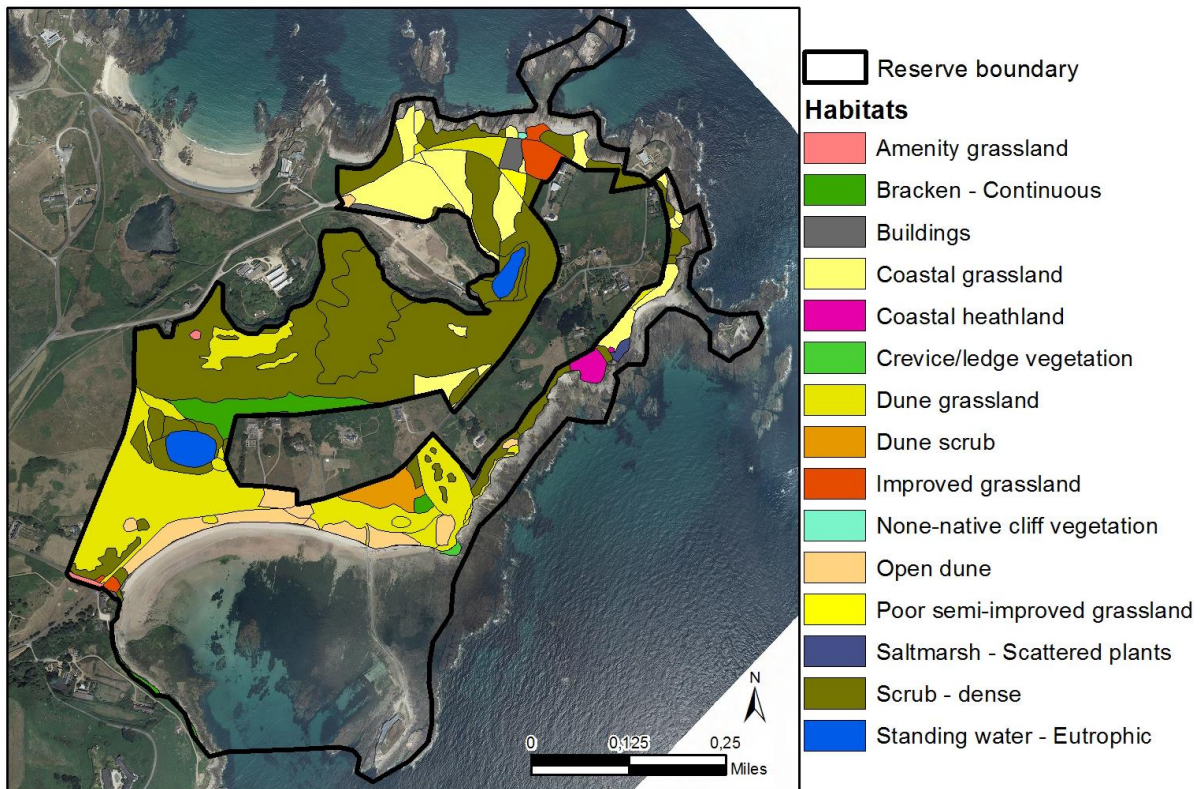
N

0 0,125 0,25
Miles

Reserve boundary

Habitats

Amenity grassland

Bracken - Continuous

Buildings

Coastal grassland

Coastal heathland

Crevice/ledge vegetation

Dune grassland

Dune scrub

Improved grassland

None-native cliff vegetation

Open dune

Poor semi-improved grassland

Saltmarsh - Scattered plants

Scrub - dense

Standing water - Eutrophic